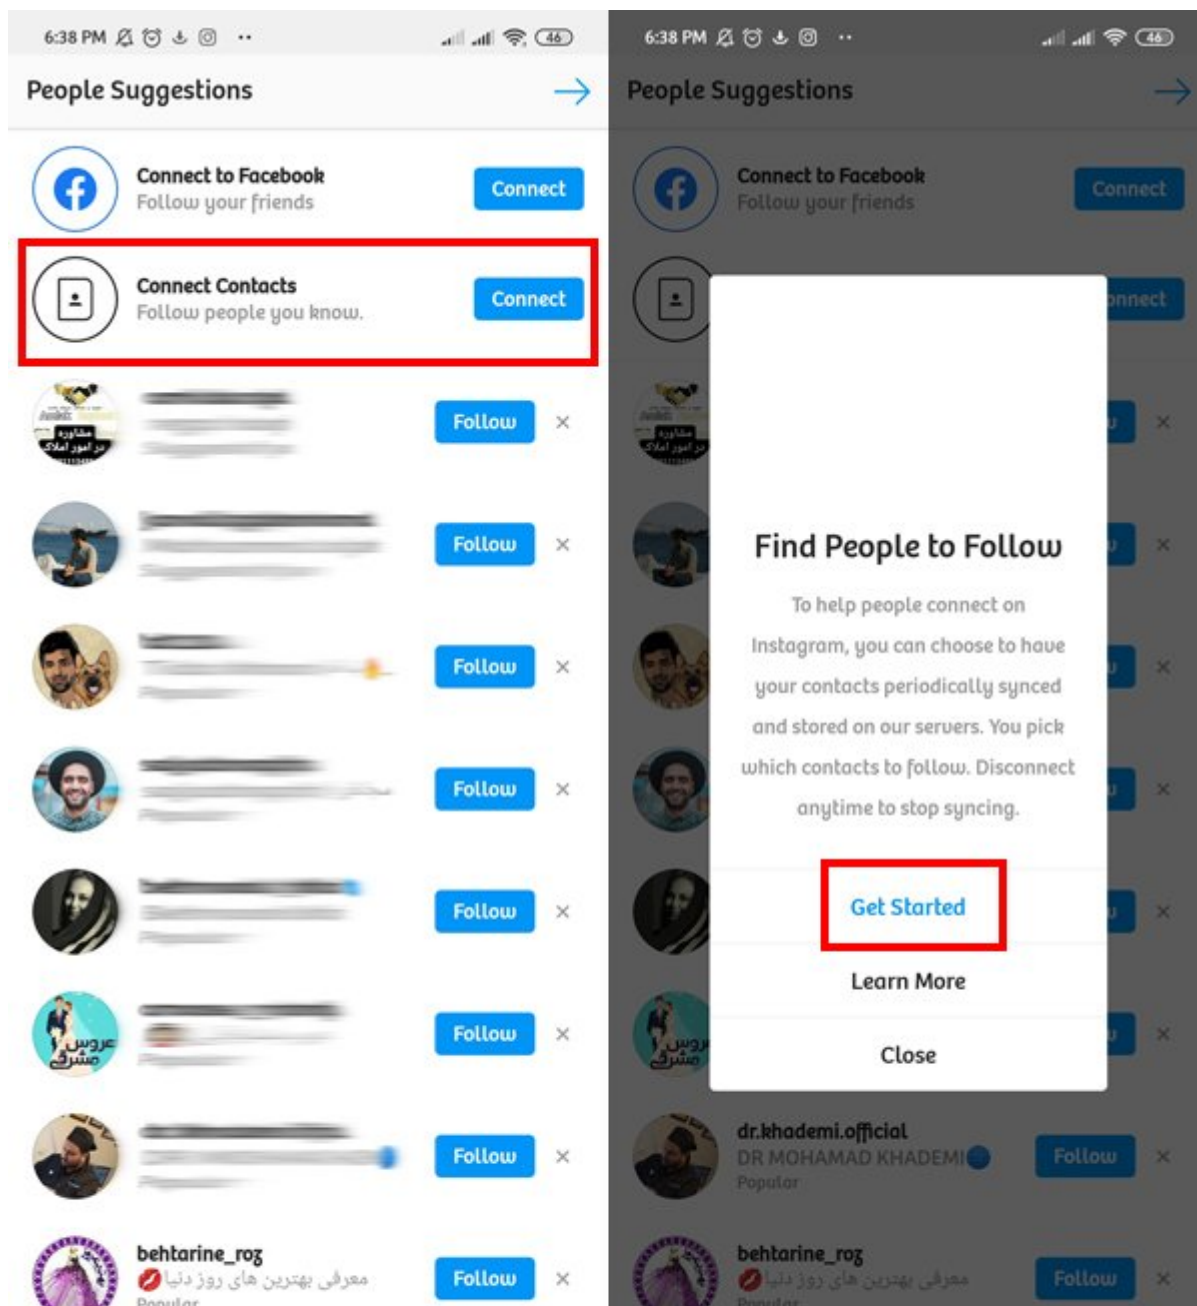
6:38 PM ⋅⋅ 46

People Suggestions

Connect to Facebook
Follow your friends
Connect

Connect Contacts
Follow people you know.
Connect

مشاوره در امور املاک
Follow ×

Follow ×

Follow ×

Follow ×

Follow ×

عروس مشرق
Follow ×

Follow ×

behtarine_roz
معرفی بهترین های روز دنیا
Popular
Follow ×

6:38 PM ⋅⋅ 46

People Suggestions

Connect to Facebook
Follow your friends
Connect

onnect

Find People to Follow

To help people connect on Instagram, you can choose to have your contacts periodically synced and stored on our servers. You pick which contacts to follow. Disconnect anytime to stop syncing.

Get Started

Learn More

Close

dr.khademi.official
DR MOHAMAD KHADEMI
Popular
Follow ×

behtarine_roz
معرفی بهترین های روز دنیا
Popular
Follow ×